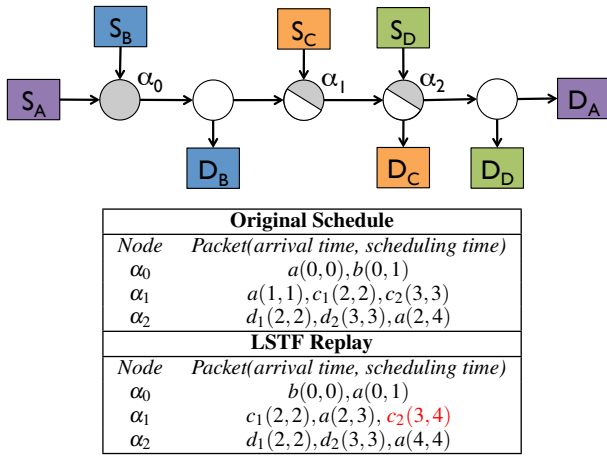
$S_B$ $S_C$ $S_D$

$S_A$ $\alpha_0$ $\alpha_1$ $\alpha_2$ $D_A$

$D_B$ $D_C$ $D_D$

| Original Schedule | |
|---|---|
| *Node* | *Packet(arrival time, scheduling time)* |
| $\alpha_0$ | $a(0,0), b(0,1)$ |
| $\alpha_1$ | $a(1,1), c_1(2,2), c_2(3,3)$ |
| $\alpha_2$ | $d_1(2,2), d_2(3,3), a(2,4)$ |
| **LSTF Replay** | |
| *Node* | *Packet(arrival time, scheduling time)* |
| $\alpha_0$ | $b(0,0), a(0,1)$ |
| $\alpha_1$ | $c_1(2,2), a(2,3), c_2(3,4)$ |
| $\alpha_2$ | $d_1(2,2), d_2(3,3), a(4,4)$ |